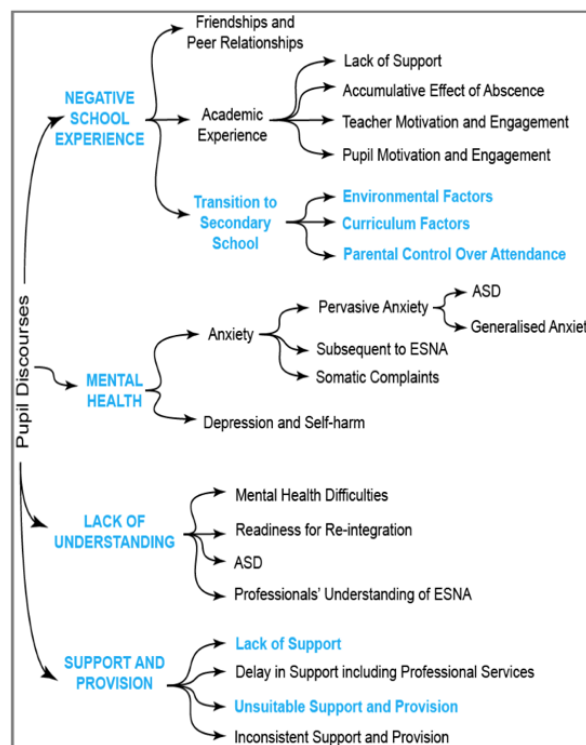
Pupil Discourses

NEGATIVE SCHOOL EXPERIENCE

Friendships and Peer Relationships

Academic Experience

Lack of Support

Accumulative Effect of Absence

Teacher Motivation and Engagement

Pupil Motivation and Engagement

Transition to Secondary School

Environmental Factors

Curriculum Factors

Parental Control Over Attendance

MENTAL HEALTH

Anxiety

Pervasive Anxiety

ASD

Generalised Anxiet

Subsequent to ESNA

Somatic Complaints

Depression and Self-harm

LACK OF UNDERSTANDING

Mental Health Difficulties

Readiness for Re-integration

ASD

Professionals' Understanding of ESNA

SUPPORT AND PROVISION

Lack of Support

Delay in Support including Professional Services

Unsuitable Support and Provision

Inconsistent Support and Provision